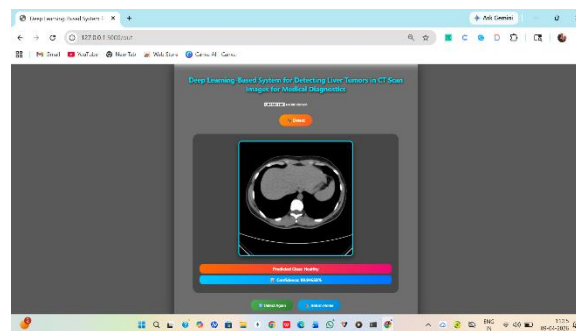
Deep Learning-Based System f ×
+
Ask Gemini
127.0.0.1:5000/start
Gmail
YouTube
Maps
Web Store
Canva AI · Canva

Deep Learning-Based System for Detecting Liver Tumors in CT Scan Images for Medical Diagnostics

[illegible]

Detect

Predicted Class: Healthy
Confidence: 99.99%

Upload Again
Detect more

ENG
IN
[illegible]
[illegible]